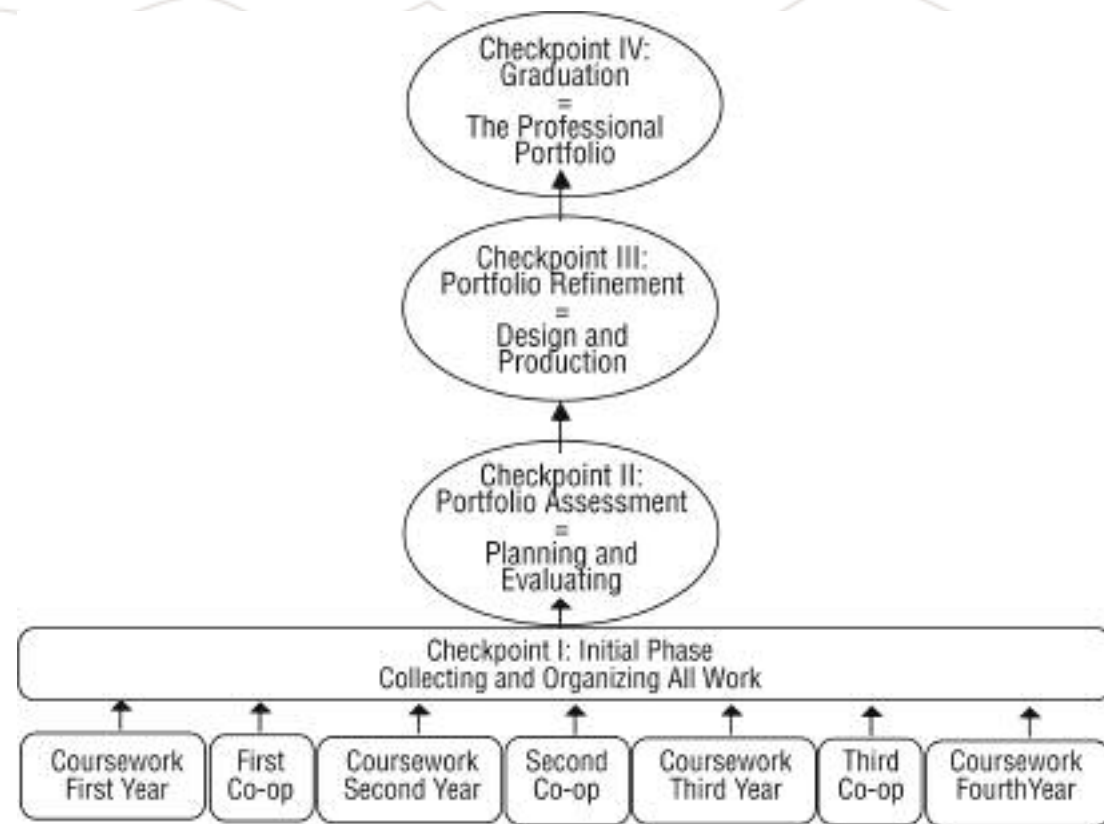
Checkpoint IV:
Graduation
=
The Professional
Portfolio

Checkpoint III:
Portfolio Refinement
=
Design and
Production

Checkpoint II:
Portfolio Assessment
=
Planning and
Evaluating

Checkpoint I: Initial Phase
Collecting and Organizing All Work

Coursework First Year

First Co-op

Coursework Second Year

Second Co-op

Coursework Third Year

Third Co-op

Coursework FourthYear